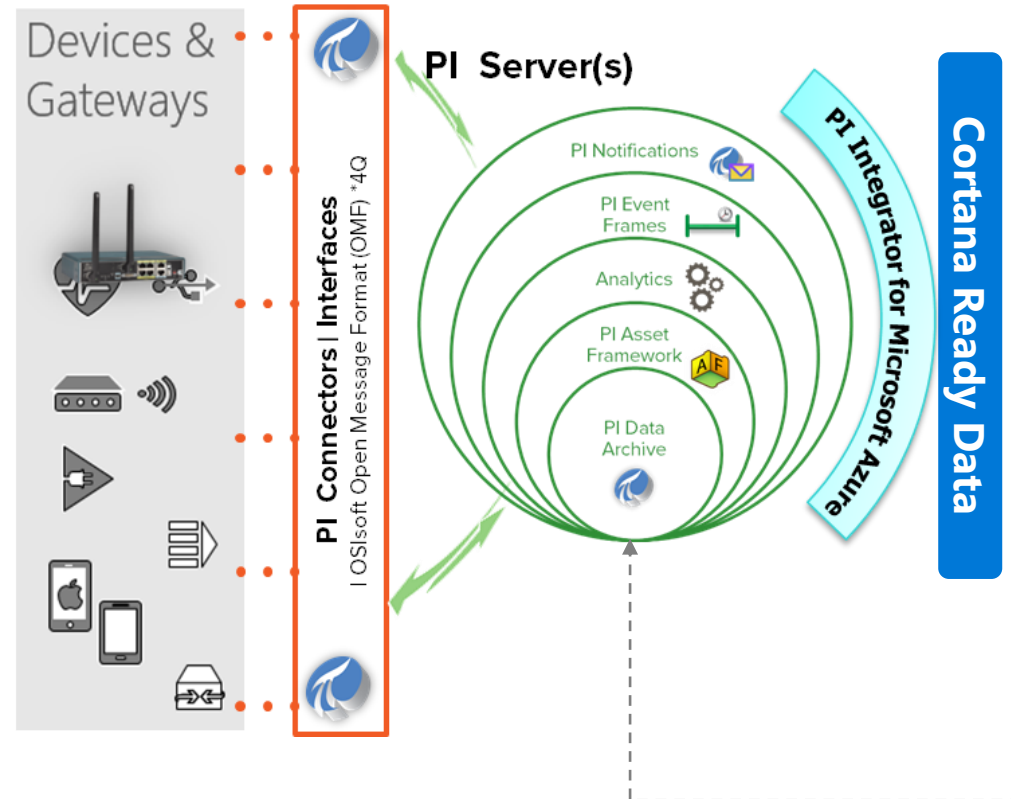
Devices & Gateways

PI Connectors | Interfaces
| OSIsoft Open Message Format (OMF) *4Q

PI Server(s)

PI Notifications

PI Event Frames

Analytics

PI Asset Framework

AF

PI Data Archive

PI Integrator for Microsoft Azure

Cortana Ready Data